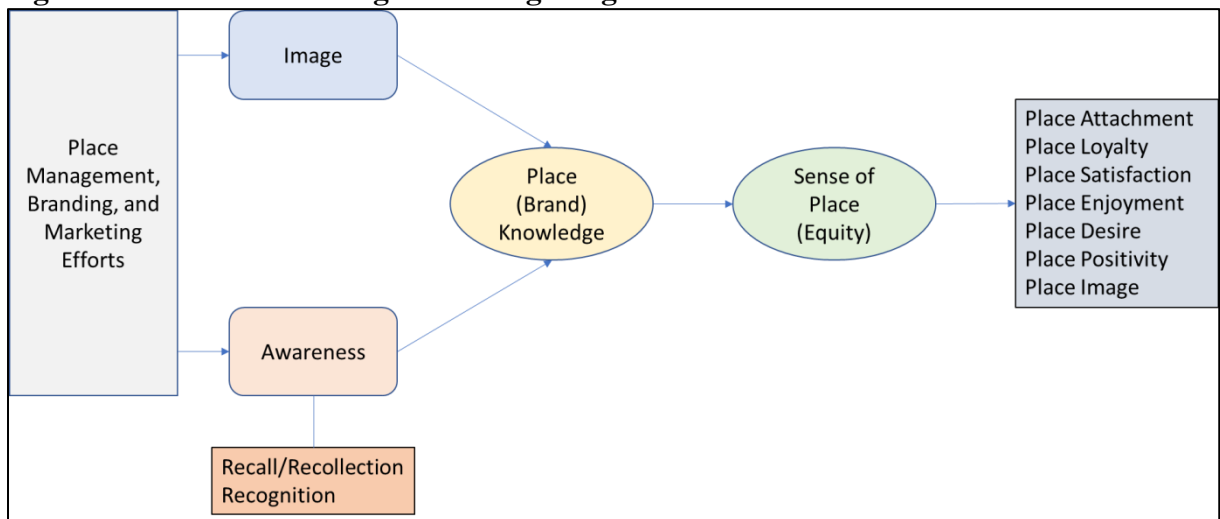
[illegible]

Place Management, Branding, and Marketing Efforts

Image

Awareness

Recall/Recollection
Recognition

Place (Brand) Knowledge

Sense of Place (Equity)

Place Attachment
Place Loyalty
Place Satisfaction
Place Enjoyment
Place Desire
Place Positivity
Place Image